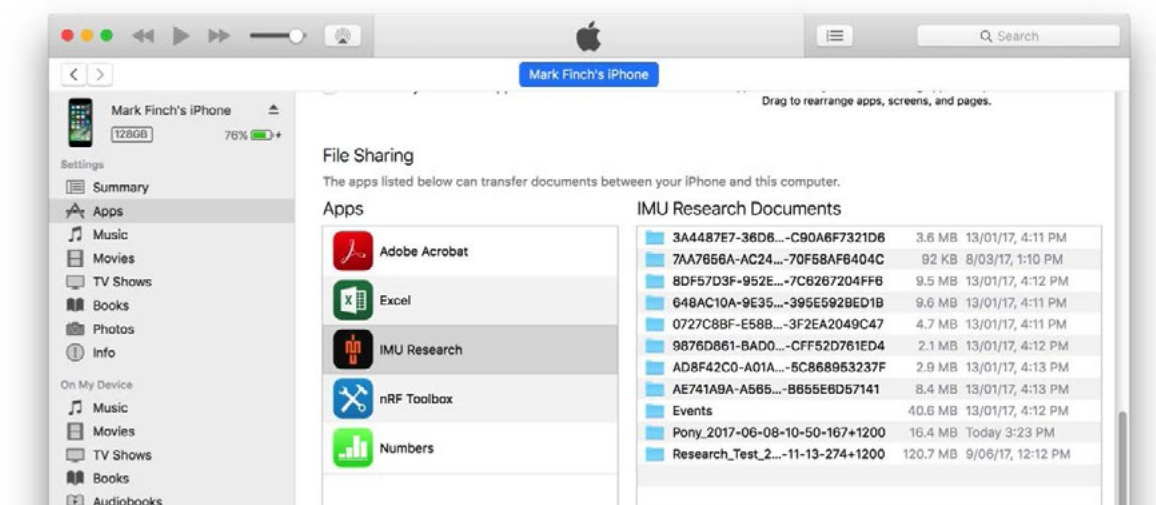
Search

Mark Finch's iPhone

Mark Finch's iPhone
128GB 76%

Settings
Summary
Apps
Music
Movies
TV Shows
Books
Photos
Info

On My Device
Music
Movies
TV Shows
Books
Audiobooks

Drag to rearrange apps, screens, and pages.

File Sharing

The apps listed below can transfer documents between your iPhone and this computer.

Apps

Adobe Acrobat
Excel
IMU Research
nRF Toolbox
Numbers

IMU Research Documents

| | | |
|---|---|---|
| 3A4487E7-36D6...-C90A6F7321D6 | 3.6 MB | 13/01/17, 4:11 PM |
| 7AA7656A-AC24...-70F58AF6404C | 92 KB | 8/03/17, 1:10 PM |
| 8DF57D3F-952E...-7C6267204FF6 | 9.5 MB | 13/01/17, 4:12 PM |
| 648AC10A-9E35...-395E592BED1B | 9.6 MB | 13/01/17, 4:11 PM |
| 0727C8BF-E58B...-3F2EA2049C47 | 4.7 MB | 13/01/17, 4:11 PM |
| 9876D861-BAD0...-CFF52D761ED4 | 2.1 MB | 13/01/17, 4:12 PM |
| AD8F42C0-A01A...-5C868953237F | 2.9 MB | 13/01/17, 4:13 PM |
| AE741A9A-A565...-B655E6D57141 | 8.4 MB | 13/01/17, 4:13 PM |
| Events | 40.6 MB | 13/01/17, 4:12 PM |
| Pony_2017-06-08-10-50-167+1200 | 16.4 MB | Today 3:23 PM |
| Research_Test_2...-11-13-274+1200 | 120.7 MB | 9/06/17, 12:12 PM |